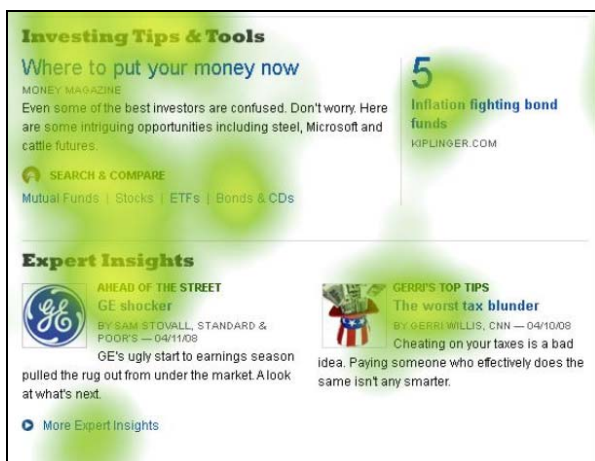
Investing Tips & Tools

Where to put your money now

MONEY MAGAZINE

Even some of the best investors are confused. Don't worry. Here are some intriguing opportunities including steel, Microsoft and cattle futures.

SEARCH & COMPARE

Mutual Funds | Stocks | ETFs | Bonds & CDs

5

Inflation fighting bond funds

KIPLINGER.COM

Expert Insights

AHEAD OF THE STREET

GE shocker

BY SAM STOVALL, STANDARD & POOR'S — 04/11/08

GE's ugly start to earnings season pulled the rug out from under the market. A look at what's next.

GERRI'S TOP TIPS

The worst tax blunder

BY GERRI WILLIS, CNN — 04/10/08

Cheating on your taxes is a bad idea. Paying someone who effectively does the same isn't any smarter.

More Expert Insights